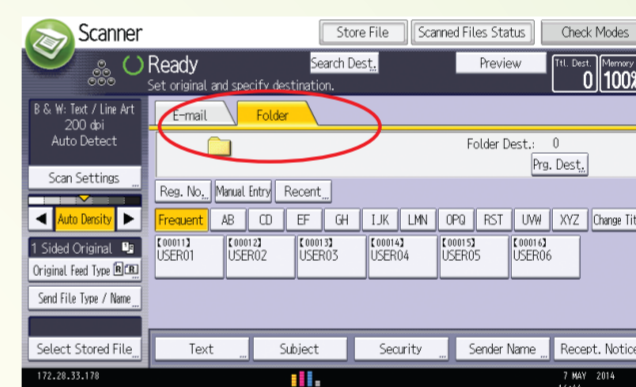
Scanner

Store File | Scanned Files Status | Check Modes

Ready
Set original and specify destination.

Search Dest.

Preview

Ttl. Dest. 0 | Memory 100%

B & W: Text / Line Art
200 dpi
Auto Detect

Scan Settings

Auto Density

1 Sided Original
Original Feed Type

Send File Type / Name

Select Stored File

E-mail | Folder

Folder Dest.: 0

Prg. Dest.

Reg. No. | Manual Entry | Recent

Frequent | AB | CD | EF | GH | IJK | LMN | OPQ | RST | UVW | XYZ | Change Tit

[00011] USER01
[00012] USER02
[00013] USER03
[00014] USER04
[00015] USER05
[00016] USER06

Text | Subject | Security | Sender Name | Recept. Notice

172.28.33.178

7 MAY 2014